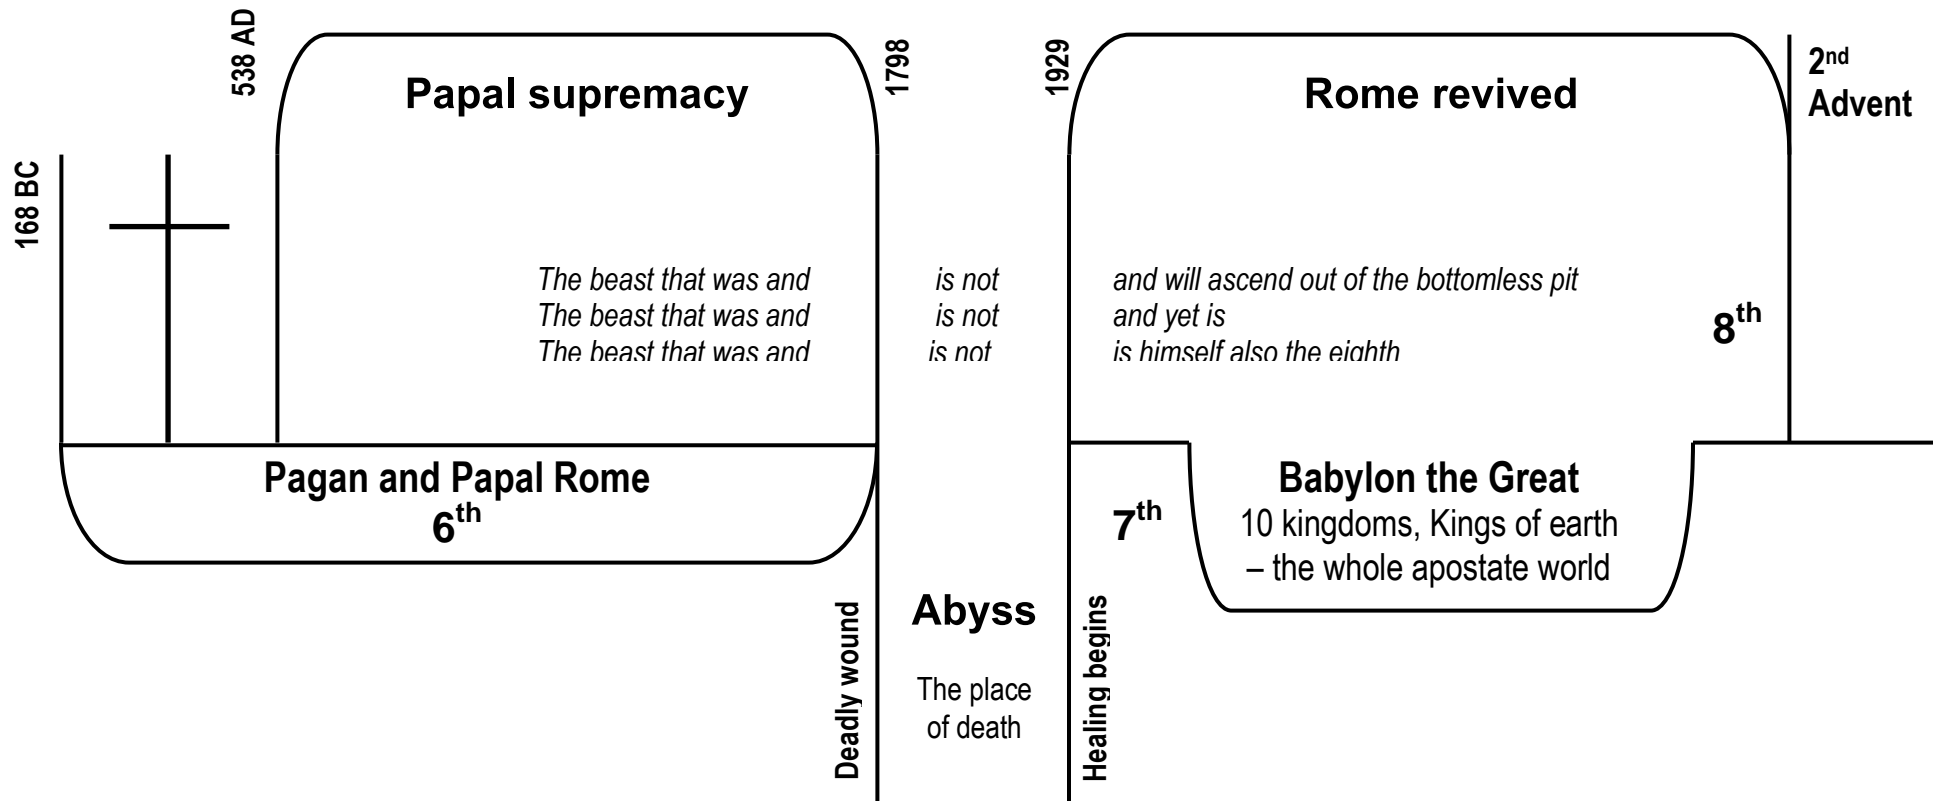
168 BC

538 AD

Papal supremacy

1798

1929

Rome revived

$2^{nd}$ Advent

The beast that was and is not and will ascend out of the bottomless pit
The beast that was and is not and yet is
The beast that was and is not is himself also the eighth

$8^{th}$

Pagan and Papal Rome
$6^{th}$

$7^{th}$

Babylon the Great
10 kingdoms, Kings of earth – the whole apostate world

Deadly wound

Abyss

The place of death

Healing begins